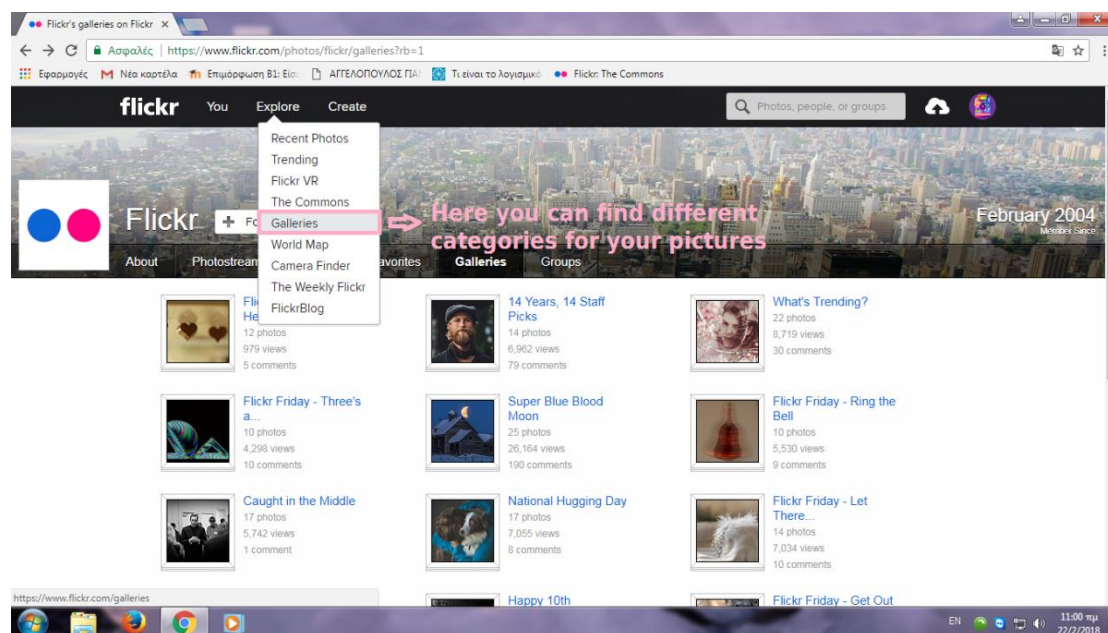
Flickr's galleries on Flickr ×

Ασφαλές | https://www.flickr.com/photos/flickr/galleries?rb=1

Εφαρμογές Νέα καρτέλα Επιμόρφωση Β1: Εισ ΑΓΓΕΛΟΠΟΥΛΟΣ ΠΑ Τι είναι το λογισμικό Flickr: The Commons

flickr You Explore Create

Photos, people, or groups

Recent Photos
Trending
Flickr VR
The Commons
Galleries
World Map
Camera Finder
The Weekly Flickr
FlickrBlog

Flickr + Fo

Here you can find different categories for your pictures

February 2004
Member Since

About Photostream avorites Galleries Groups

Fli He
12 photos
979 views
5 comments

14 Years, 14 Staff Picks
14 photos
6,962 views
79 comments

What's Trending?
22 photos
8,719 views
30 comments

Flickr Friday - Three's a...
10 photos
4,298 views
10 comments

Super Blue Blood Moon
25 photos
26,164 views
190 comments

Flickr Friday - Ring the Bell
10 photos
5,530 views
9 comments

Caught in the Middle
17 photos
5,742 views
1 comment

National Hugging Day
17 photos
7,055 views
8 comments

Flickr Friday - Let There...
14 photos
7,034 views
10 comments

https://www.flickr.com/galleries

Happy 10th

Flickr Friday - Get Out

EN 11:00 πμ 22/2/2018